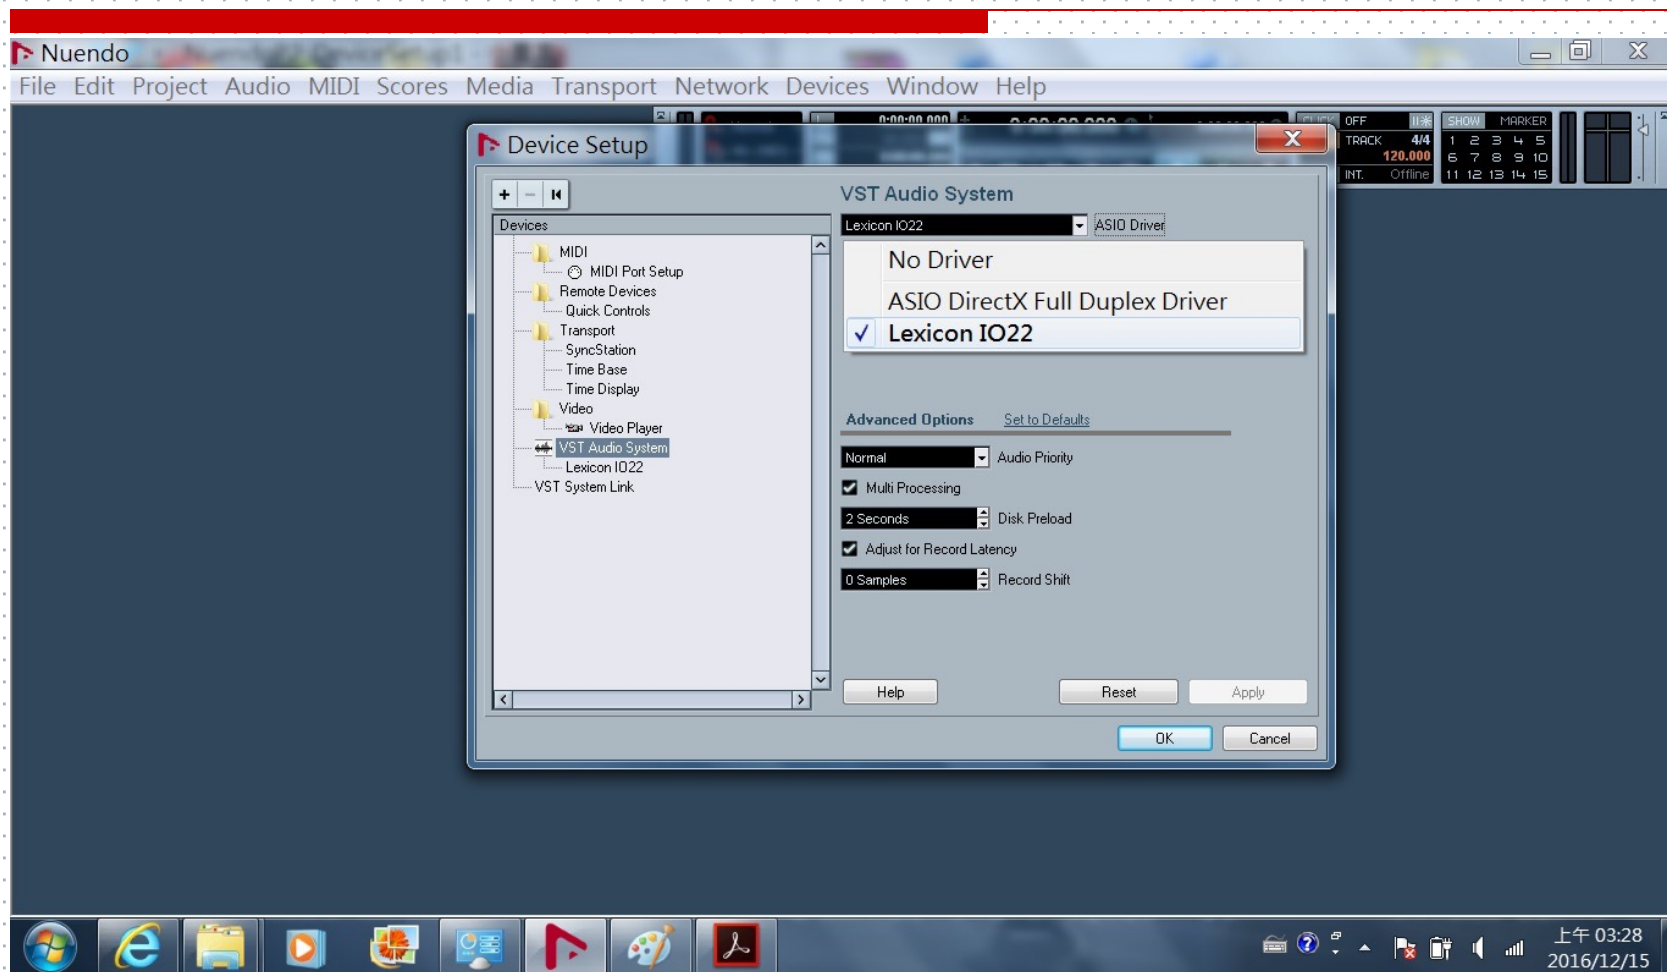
Nuendo

File Edit Project Audio MIDI Scores Media Transport Network Devices Window Help

OFF
TRACK 4/4
120.000
INT. Offline
SHOW MARKER
1 2 3 4 5
6 7 8 9 10
11 12 13 14 15

Device Setup

Devices
MIDI
MIDI Port Setup
Remote Devices
Quick Controls
Transport
SyncStation
Time Base
Time Display
Video
Video Player
VST Audio System
Lexicon IO22
VST System Link

VST Audio System
Lexicon IO22
ASIO Driver
No Driver
ASIO DirectX Full Duplex Driver
Lexicon IO22

Advanced Options
Set to Defaults

Normal
Audio Priority
Multi Processing
2 Seconds
Disk Preload
Adjust for Record Latency
0 Samples
Record Shift

Help
Reset
Apply
OK
Cancel

上午 03:28
2016/12/15